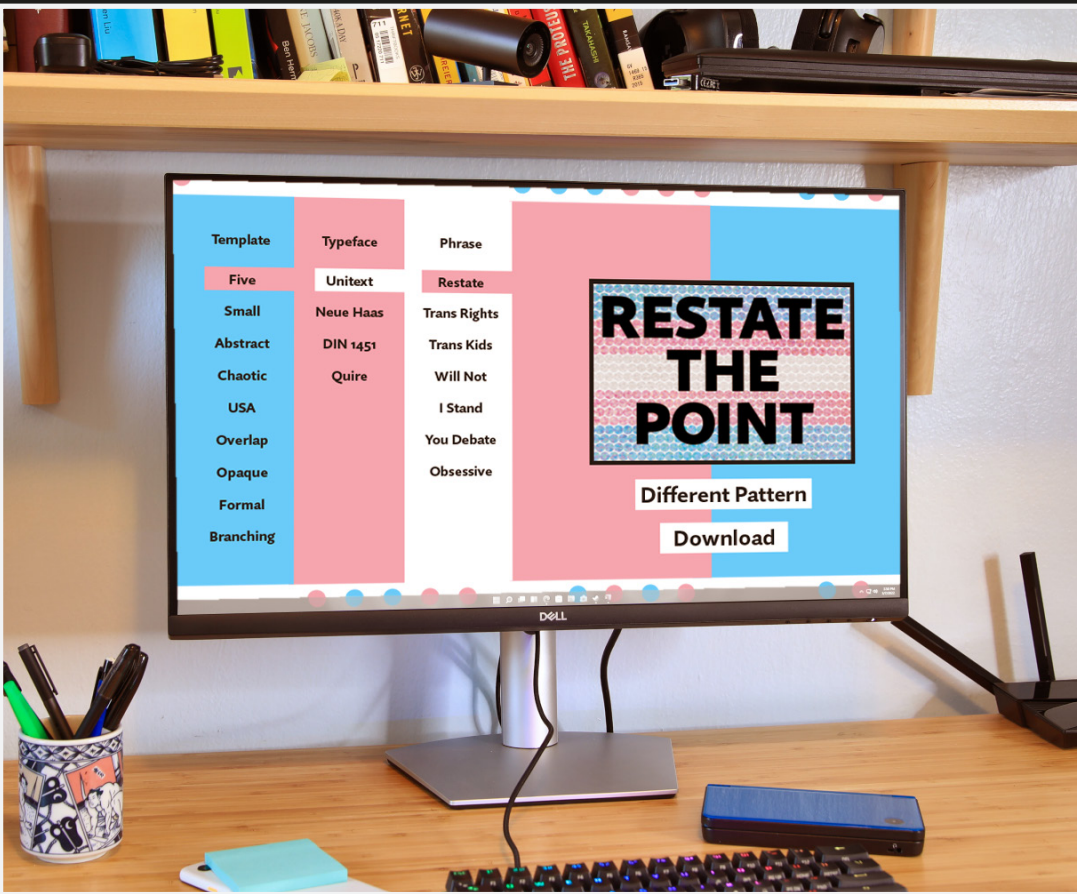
Template
Five
Small
Abstract
Chaotic
USA
Overlap
Opaque
Formal
Branching

Typeface
Unitext
Neue Haas
DIN 1451
Quire

Phrase
Restate
Trans Rights
Trans Kids
Will Not
I Stand
You Debate
Obsessive

RESTATE THE POINT

Different Pattern

Download

DELL

THE PROTEUS